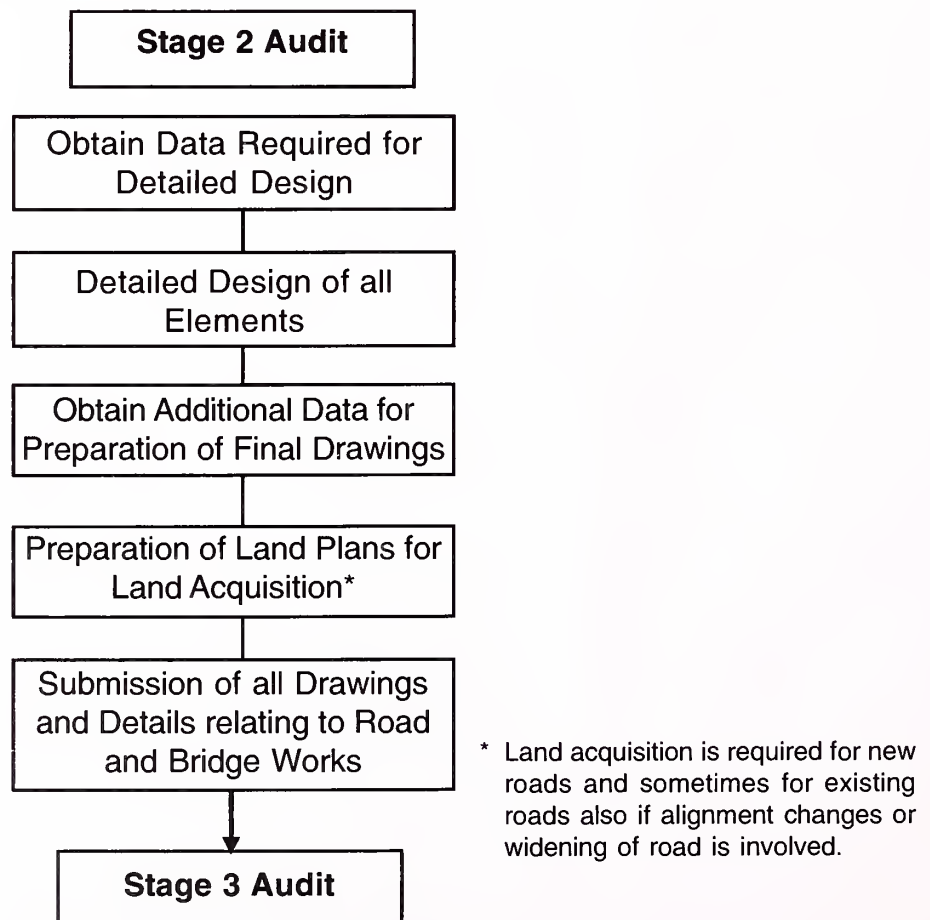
Stage 2 Audit

Obtain Data Required for Detailed Design

Detailed Design of all Elements

Obtain Additional Data for Preparation of Final Drawings

Preparation of Land Plans for Land Acquisition*

Submission of all Drawings and Details relating to Road and Bridge Works

Stage 3 Audit

* Land acquisition is required for new roads and sometimes for existing roads also if alignment changes or widening of road is involved.